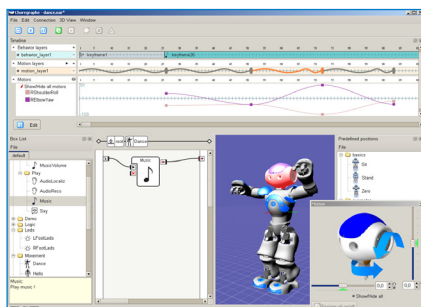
Choregraphe - dance.xar*
File Edit Connection 3D View Window
Timeline
Behavior layers
behavior_layer1
keyframe1
keyframe2
Motion layers
motion_layer1
Motors
Show/Hide all motors
RShoulderRoll
RElbowYaw
Edit
Box List
default
Music/Volume
Play
AudioLocalized
AudioRecord
Music
Say
Demo
Logic
Leds
LFootLeds
RFootLeds
Movement
Dance
Hello
Music
Play music !
Music
Predefined positions
File
basics
Sit
Stand
Zero
Show/Hide all